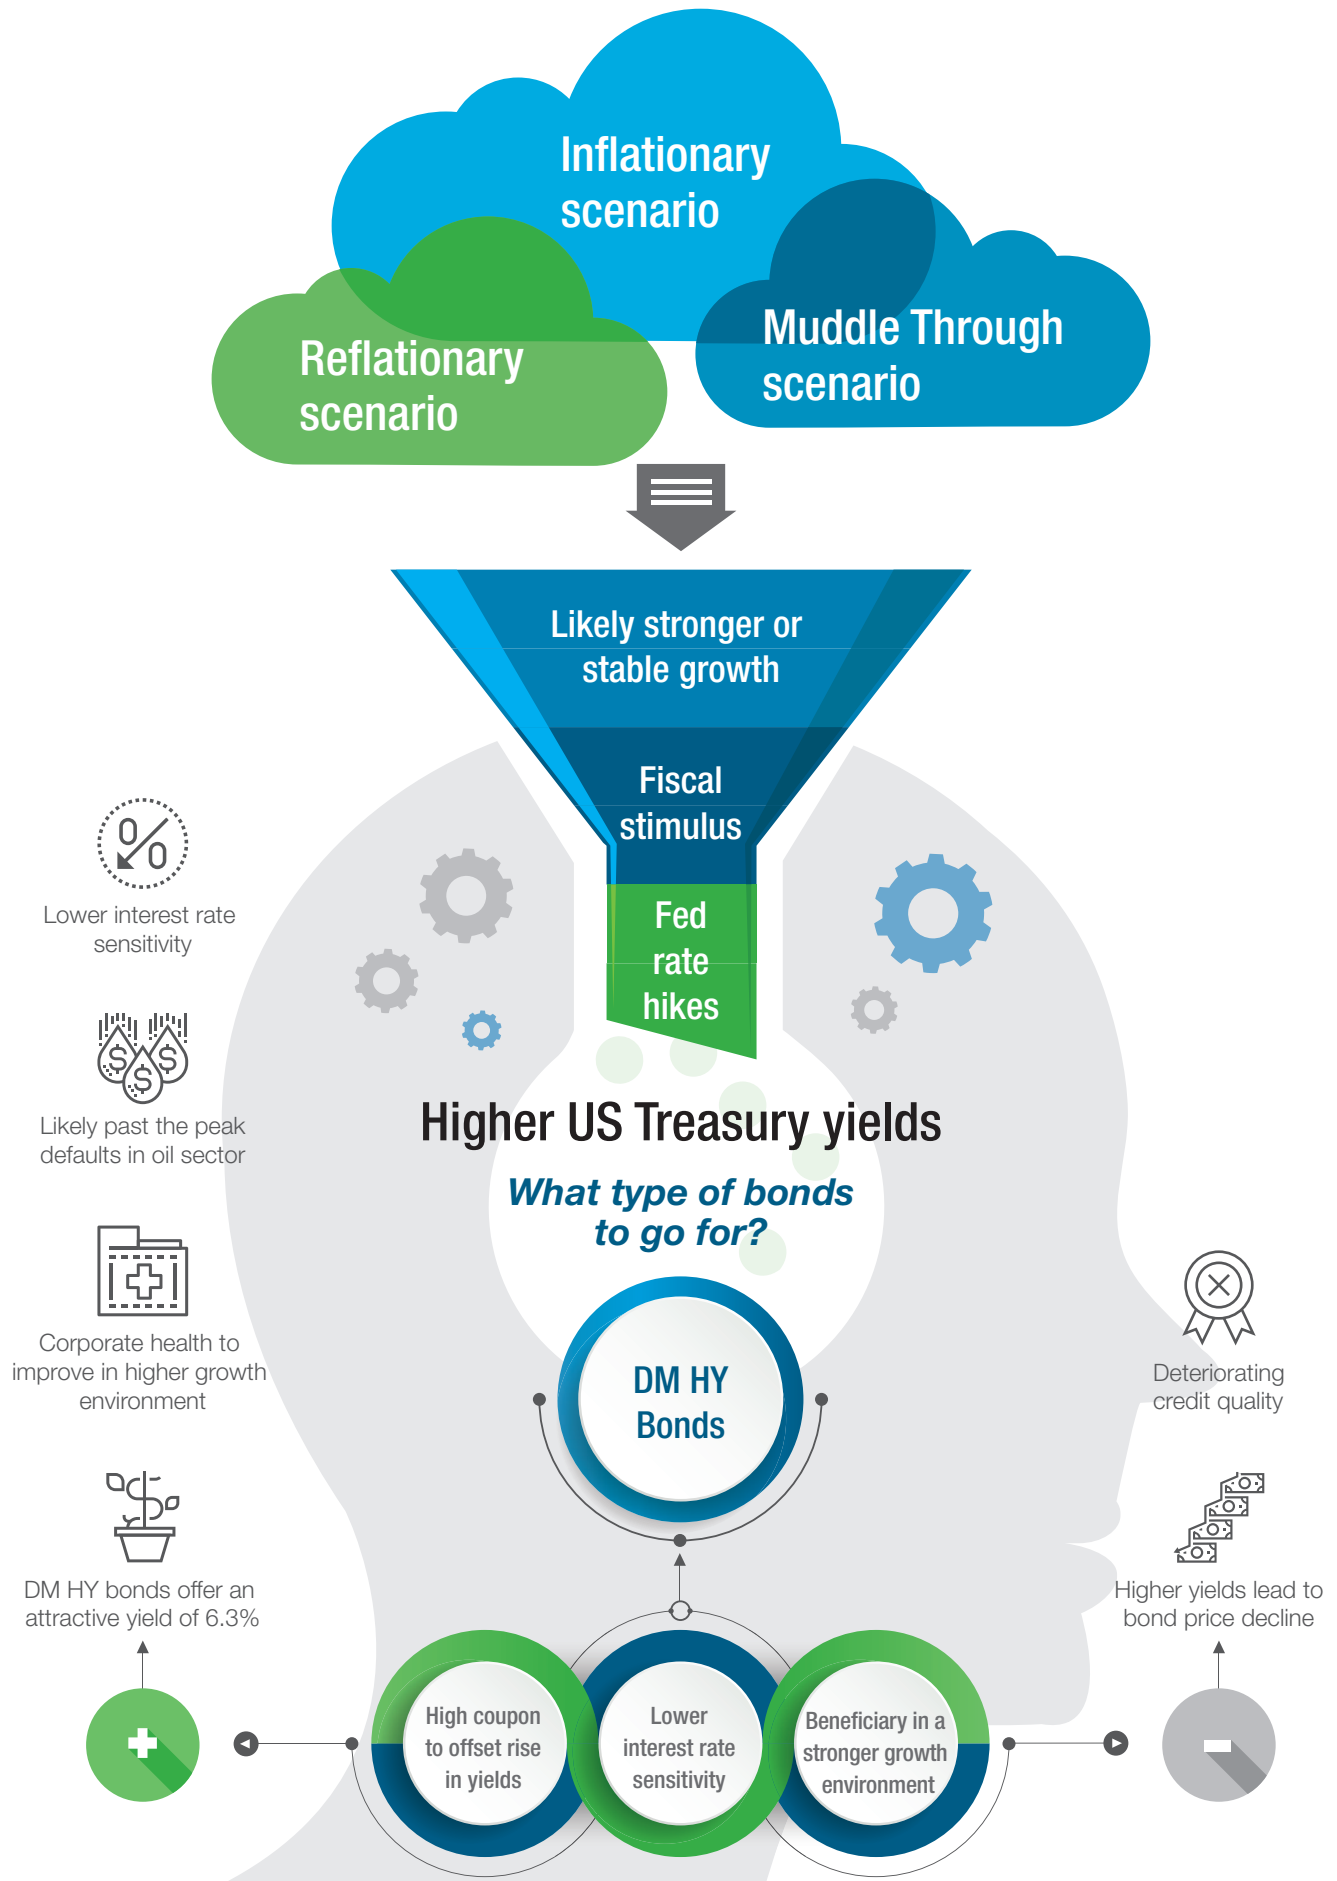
Inflationary scenario

Reflationary scenario

Muddle Through scenario

Likely stronger or stable growth

Fiscal stimulus

Fed rate hikes

Higher US Treasury yields

What type of bonds to go for?

DM HY Bonds

Lower interest rate sensitivity

Likely past the peak defaults in oil sector

Corporate health to improve in higher growth environment

DM HY bonds offer an attractive yield of 6.3%

Deteriorating credit quality

Higher yields lead to bond price decline

High coupon to offset rise in yields

Lower interest rate sensitivity

Beneficiary in a stronger growth environment